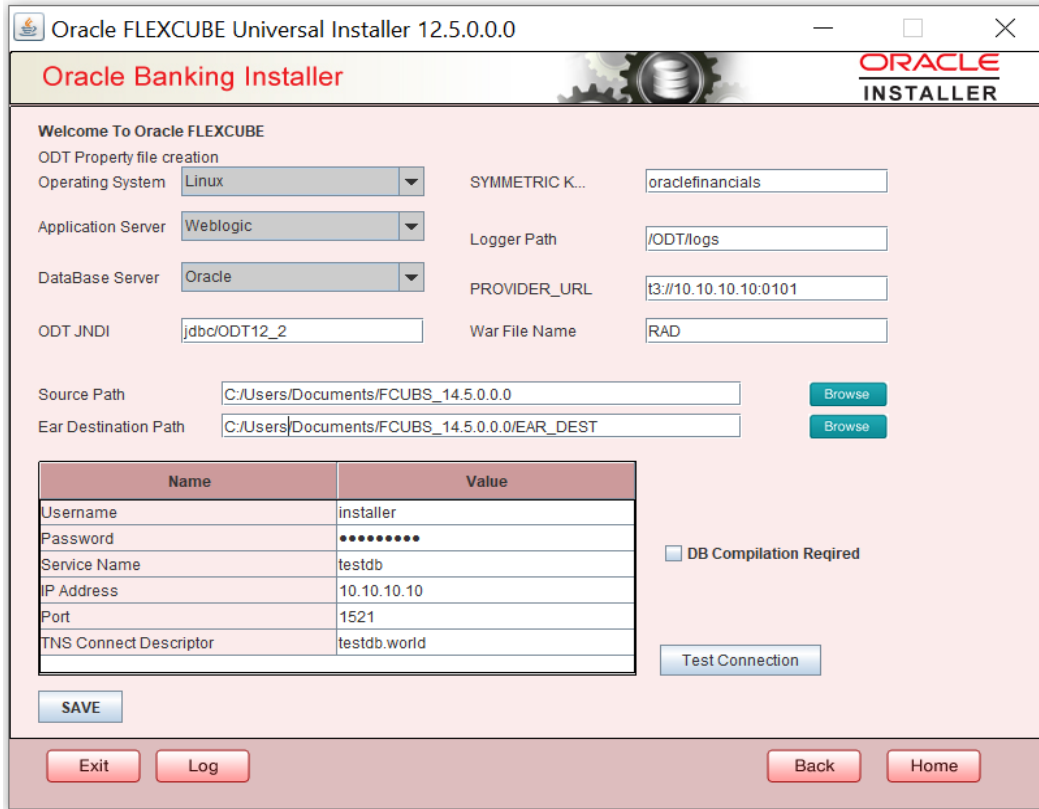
Oracle FLEXCUBE Universal Installer 12.5.0.0.0

Oracle Banking Installer

ORACLE
INSTALLER

Welcome To Oracle FLEXCUBE
ODT Property file creation

Operating System Linux
Application Server Weblogic
DataBase Server Oracle
ODT JNDI jdbc/ODT12_2

SYMMETRIC K... oraclefinancials
Logger Path /ODT/logs
PROVIDER_URL t3://10.10.10.10:0101
War File Name RAD

Source Path C:/Users/Documents/FCUBS_14.5.0.0.0 Browse
Ear Destination Path C:/Users/Documents/FCUBS_14.5.0.0.0/EAR_DEST Browse

| Name | Value |
|---|---|
| Username | installer |
| Password | ••••••••• |
| Service Name | testdb |
| IP Address | 10.10.10.10 |
| Port | 1521 |
| TNS Connect Descriptor | testdb.world |

DB Compilation Reqired

Test Connection

SAVE

Exit Log Back Home